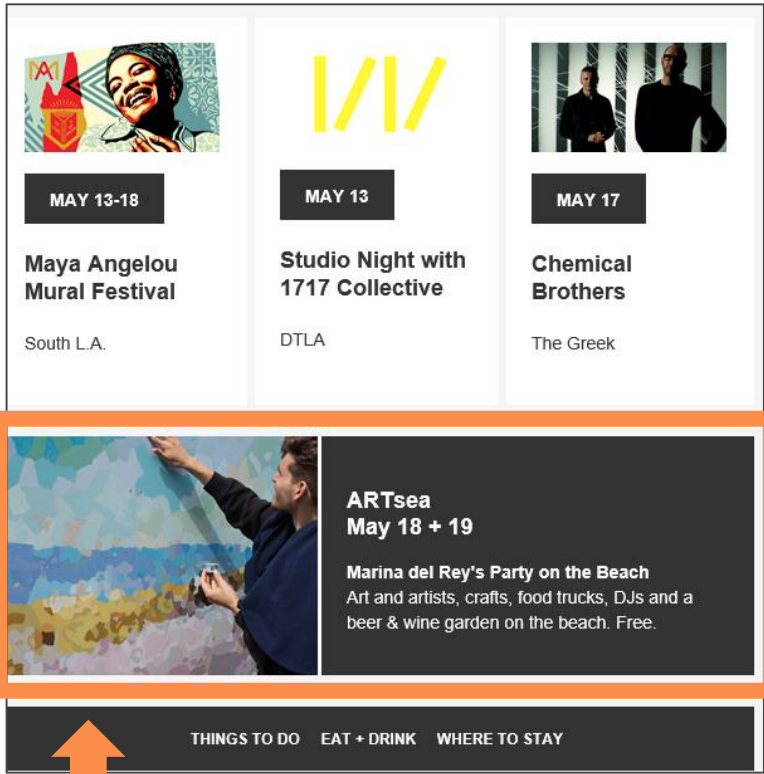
MAY 13-18

Maya Angelou Mural Festival

South L.A.

MAY 13

Studio Night with 1717 Collective

DTLA

MAY 17

Chemical Brothers

The Greek

ARTsea
May 18 + 19

Marina del Rey's Party on the Beach
Art and artists, crafts, food trucks, DJs and a beer & wine garden on the beach. Free.

THINGS TO DO EAT + DRINK WHERE TO STAY